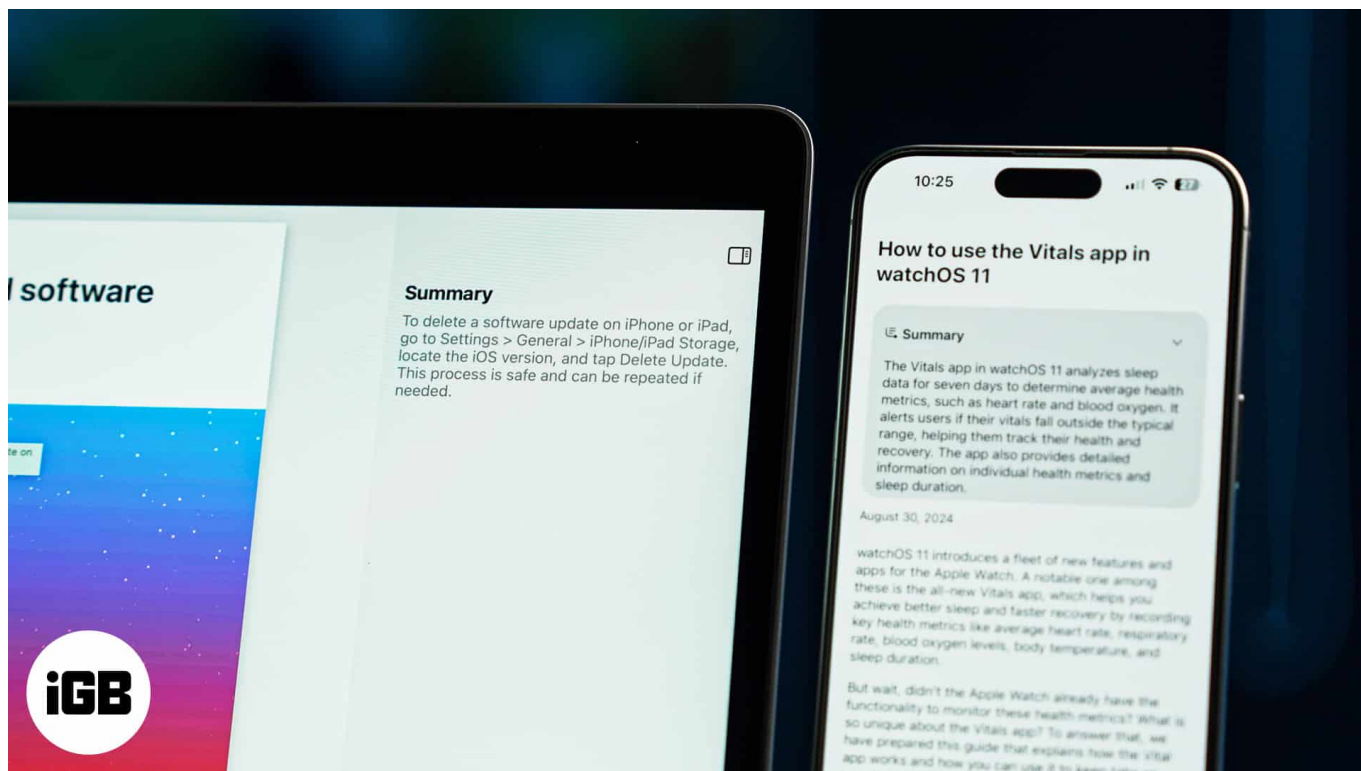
l software

te on

Summary

To delete a software update on iPhone or iPad, go to Settings > General > iPhone/iPad Storage, locate the iOS version, and tap Delete Update. This process is safe and can be repeated if needed.

10:25

27

How to use the Vitals app in watchOS 11

Summary

The Vitals app in watchOS 11 analyzes sleep data for seven days to determine average health metrics, such as heart rate and blood oxygen. It alerts users if their vitals fall outside the typical range, helping them track their health and recovery. The app also provides detailed information on individual health metrics and sleep duration.

August 30, 2024

watchOS 11 introduces a fleet of new features and apps for the Apple Watch. A notable one among these is the all-new Vitals app, which helps you achieve better sleep and faster recovery by recording key health metrics like average heart rate, respiratory rate, blood oxygen levels, body temperature, and sleep duration.

But wait, didn't the Apple Watch already have the functionality to monitor these health metrics? What is so unique about the Vitals app? To answer that, we have prepared this guide that explains how the Vital app works and how you can use it to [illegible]

iGB